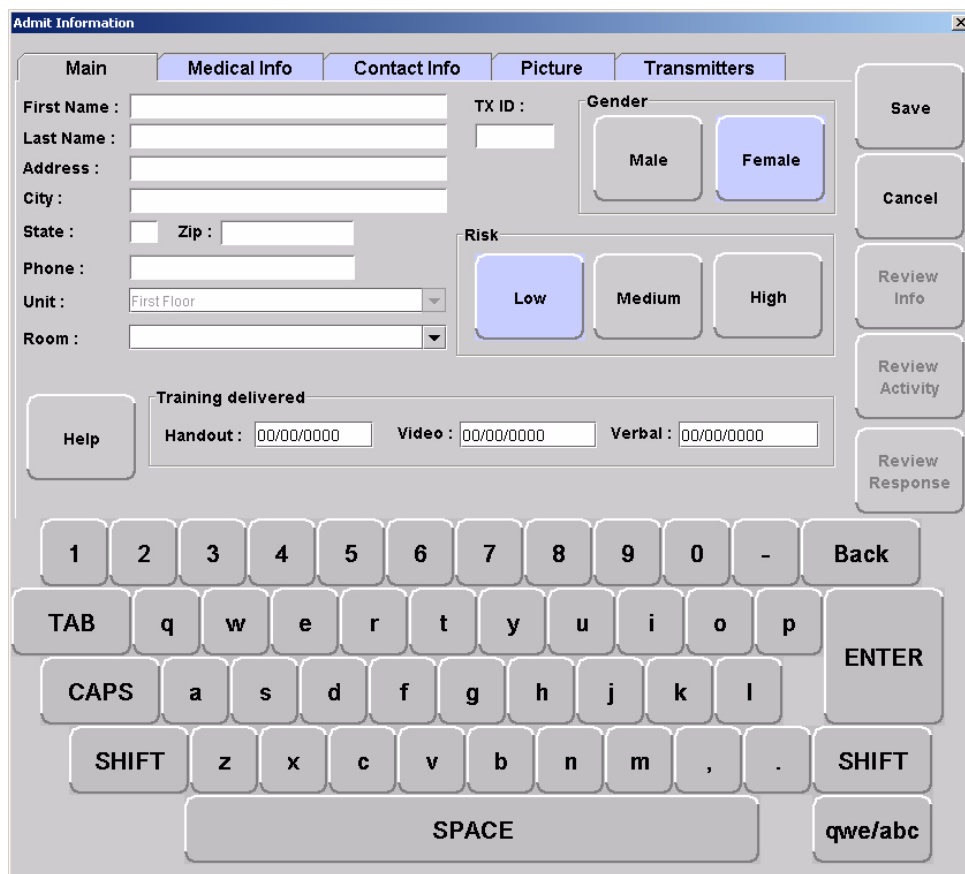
Admit Information

Main | Medical Info | Contact Info | Picture | Transmitters

First Name :
Last Name :
Address :
City :
State : Zip :
Phone :
Unit : First Floor
Room :

TX ID :

Gender
Male
Female

Risk
Low
Medium
High

Save
Cancel
Review Info
Review Activity
Review Response

Help

Training delivered
Handout : 00/00/0000
Video : 00/00/0000
Verbal : 00/00/0000

1 2 3 4 5 6 7 8 9 0 - Back
TAB q w e r t y u i o p
ENTER
CAPS a s d f g h j k l
SHIFT z x c v b n m , . SHIFT
SPACE
qwe/abc